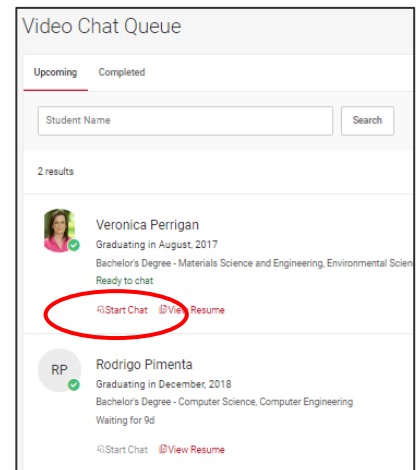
Video Chat Queue

Upcoming Completed

Student Name

Search

2 results

Veronica Perrigan
Graduating in August, 2017
Bachelor's Degree - Materials Science and Engineering, Environmental Scie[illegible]
Ready to chat

Start Chat View Resume

RP

Rodrigo Pimenta
Graduating in December, 2018
Bachelor's Degree - Computer Science, Computer Engineering
Waiting for 9d

Start Chat View Resume